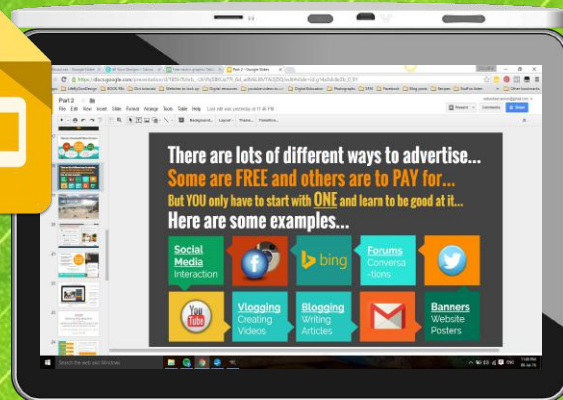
Part 2
File Edit View Insert Slide Format Arrange Tools Table Help
Present
Comments
Share
Background... Layout... Theme... Transition...

There are lots of different ways to advertise...
Some are FREE and others are to PAY for...
But YOU only have to start with ONE and learn to be good at it...
Here are some examples...

Social Media Interaction
bing
Forums Conversa-tions
Vlogging Creating Videos
Blogging Writing Articles
Banners Website Posters
YouTube

Search the web and Windows